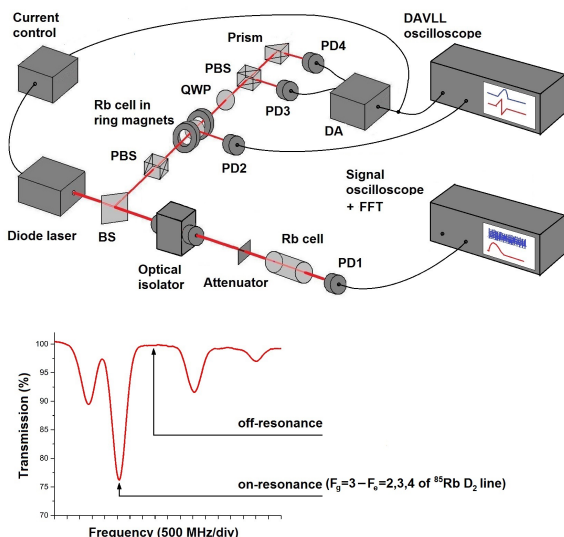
Current control

Prism

PD4

DAVLL oscilloscope

PBS

QWP

PD3

Rb cell in ring magnets

DA

PBS

PD2

Signal oscilloscope + FFT

Diode laser

BS

Optical isolator

Attenuator

Rb cell

PD1

100

95

90

85

80

75

70

Transmission (%)

off-resonance

on-resonance ($F_g$=3 – $F_e$=2,3,4 of $^{85}$Rb $D_2$ line)

Frequency (500 MHz/div)